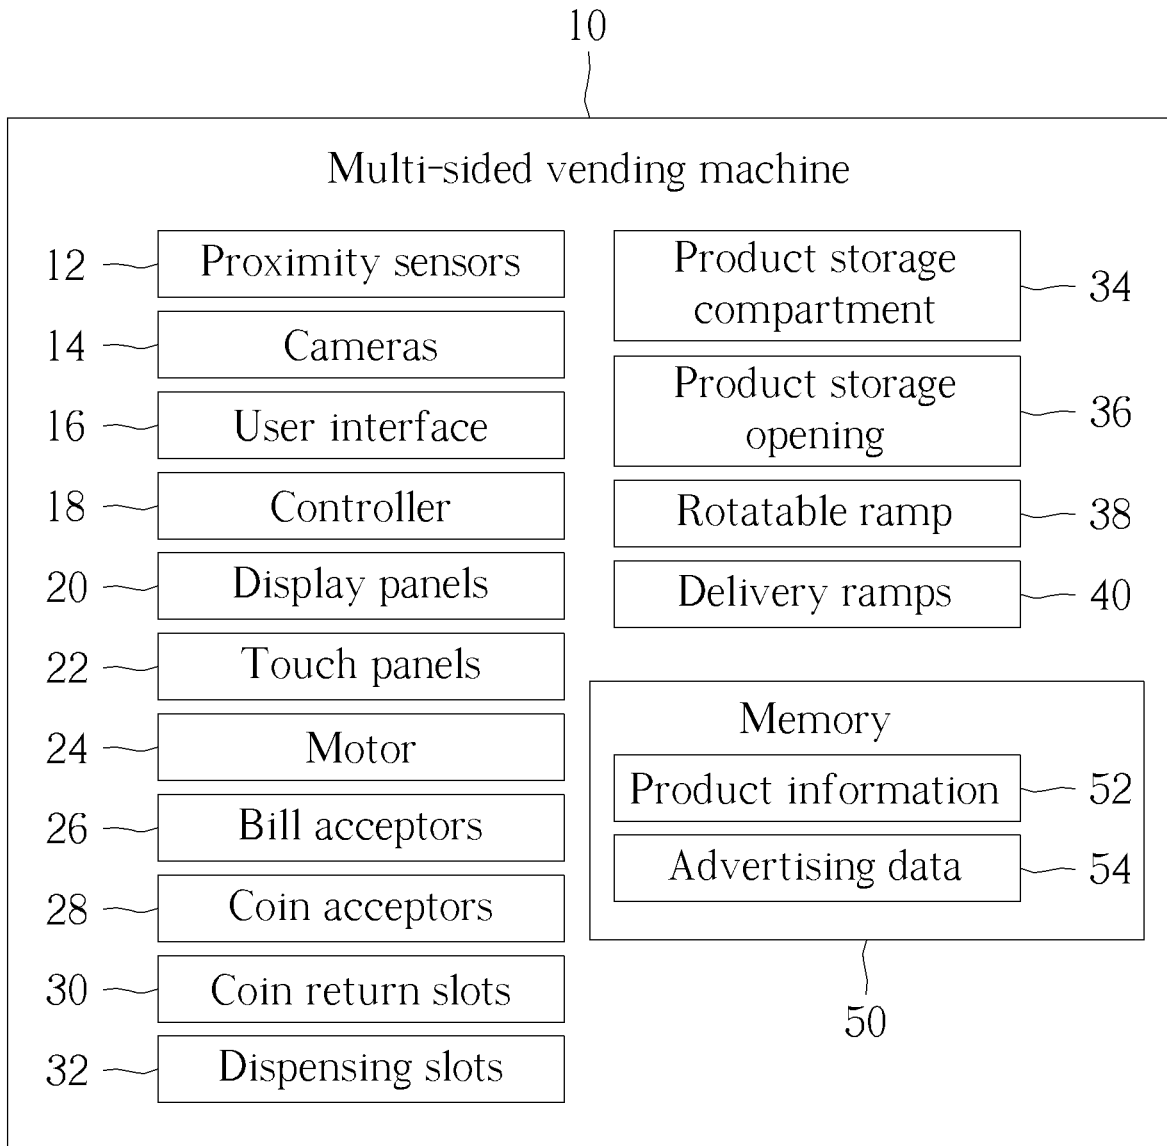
10

Multi-sided vending machine

12 Proximity sensors

14 Cameras

16 User interface

18 Controller

20 Display panels

22 Touch panels

24 Motor

26 Bill acceptors

28 Coin acceptors

30 Coin return slots

32 Dispensing slots

Product storage compartment 34

Product storage opening 36

Rotatable ramp 38

Delivery ramps 40

Memory

Product information 52

Advertising data 54

50